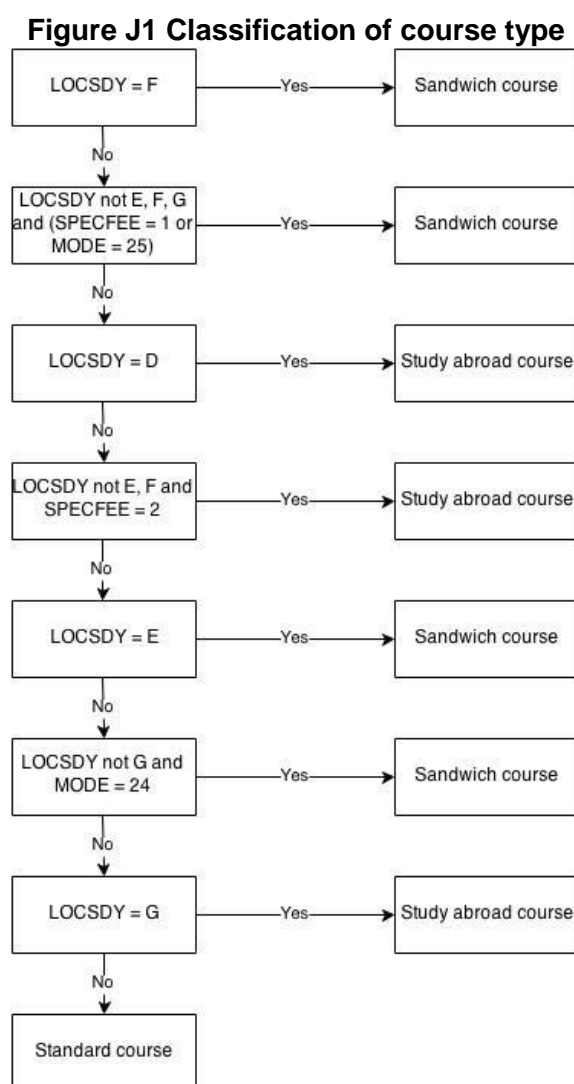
Figure J1 Classification of course type

LOCSDY = F

Yes

Sandwich course

No

LOCSDY not E, F, G and (SPECFEE = 1 or MODE = 25)

Yes

Sandwich course

No

LOCSDY = D

Yes

Study abroad course

No

LOCSDY not E, F and SPECFEE = 2

Yes

Study abroad course

No

LOCSDY = E

Yes

Sandwich course

No

LOCSDY not G and MODE = 24

Yes

Sandwich course

No

LOCSDY = G

Yes

Study abroad course

No

Standard course